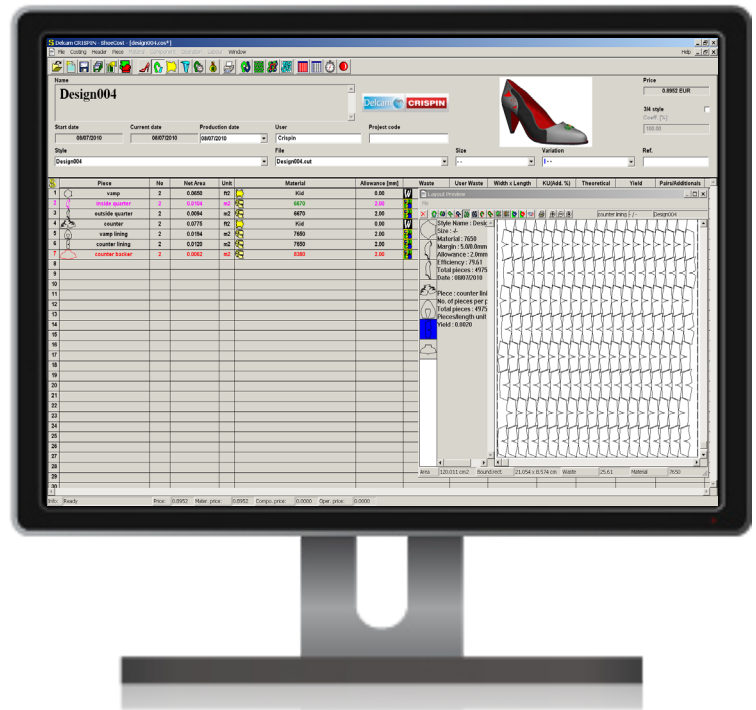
Delcam CRISPIN - ShoeCost - [design004.cos*]

File Costing Header Piece Pricing Component Operation Layout Window

Help

Name

Design004

Delcam CRISPIN

Price

0.8952 EUR

3/4 style

Coeff. [%]

100.00

Start date

08/07/2010

Current date

08/07/2010

Production date

08/07/2010

User

Crispin

Project code

Style

Design004

File

Design004.cut

Size

-.-

Variation

I -.-

Ref.

| | Piece | No | Net Area | Unit | Material | Allowance [mm] |
|---|---|---|---|---|---|---|
| 1 | vamp | 2 | 0.0650 | ft2 | Kid | 0.00 |
| 2 | inside quarter | 2 | 0.0104 | m2 | 6670 | 2.00 |
| 3 | outside quarter | 2 | 0.0084 | m2 | 6670 | 2.00 |
| 4 | counter | 2 | 0.0775 | ft2 | Kid | 0.00 |
| 5 | vamp lining | 2 | 0.0184 | m2 | 7650 | 2.00 |
| 6 | counter lining | 2 | 0.0120 | m2 | 7650 | 2.00 |
| 7 | counter backer | 2 | 0.0062 | m2 | 8380 | 2.00 |
| 8 | | | | | | |
| 9 | | | | | | |
| 10 | | | | | | |
| 11 | | | | | | |
| 12 | | | | | | |
| 13 | | | | | | |
| 14 | | | | | | |
| 15 | | | | | | |
| 16 | | | | | | |
| 17 | | | | | | |
| 18 | | | | | | |
| 19 | | | | | | |
| 20 | | | | | | |
| 21 | | | | | | |
| 22 | | | | | | |
| 23 | | | | | | |
| 24 | | | | | | |
| 25 | | | | | | |
| 26 | | | | | | |
| 27 | | | | | | |
| 28 | | | | | | |
| 29 | | | | | | |
| 30 | | | | | | |

Waste | User Waste | Width x Length | KU(Add. %) | Theoretical | Yield | Pairs/Additionals

Layout Window

File

counter lining -.- Design004

Style Name : Desig
Size : -.-
Material : 7650
Margin : 5.0/0.0mm
Allowance : 2.0mm
Efficiency : 75.61
Total pieces : 4975
Date : 08/07/2010

Piece : counter lini
No. of pieces per p
Total pieces : 4975
Pieces/length unit
Yield : 0.0020

Area 120.011 cm2 Bound.rect. 21.054 x 8.574 cm Waste 25.61 Material 7650

Info: Ready Price: 0.8952 Mater. price: 0.8952 Compo. price: 0.0000 Oper. price: 0.0000